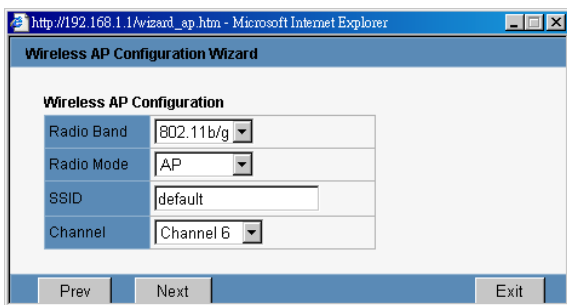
http://192.168.1.1/wizard_ap.htm - Microsoft Internet Explorer

Wireless AP Configuration Wizard

Wireless AP Configuration

| Radio Band | 802.11b/g |
|---|---|
| Radio Mode | AP |
| SSID | default |
| Channel | Channel 6 |

Prev Next Exit